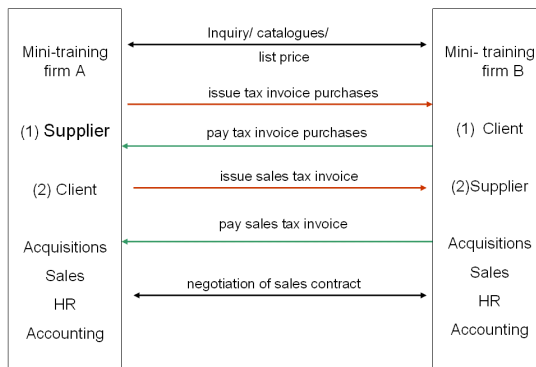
Mini-training firm A

(1) Supplier

(2) Client

Acquisitions

Sales

HR

Accounting

Inquiry/ catalogues/ list price

issue tax invoice purchases

pay tax invoice purchases

issue sales tax invoice

pay sales tax invoice

negotiation of sales contract

Mini- training firm B

(1) Client

(2)Supplier

Acquisitions

Sales

HR

Accounting